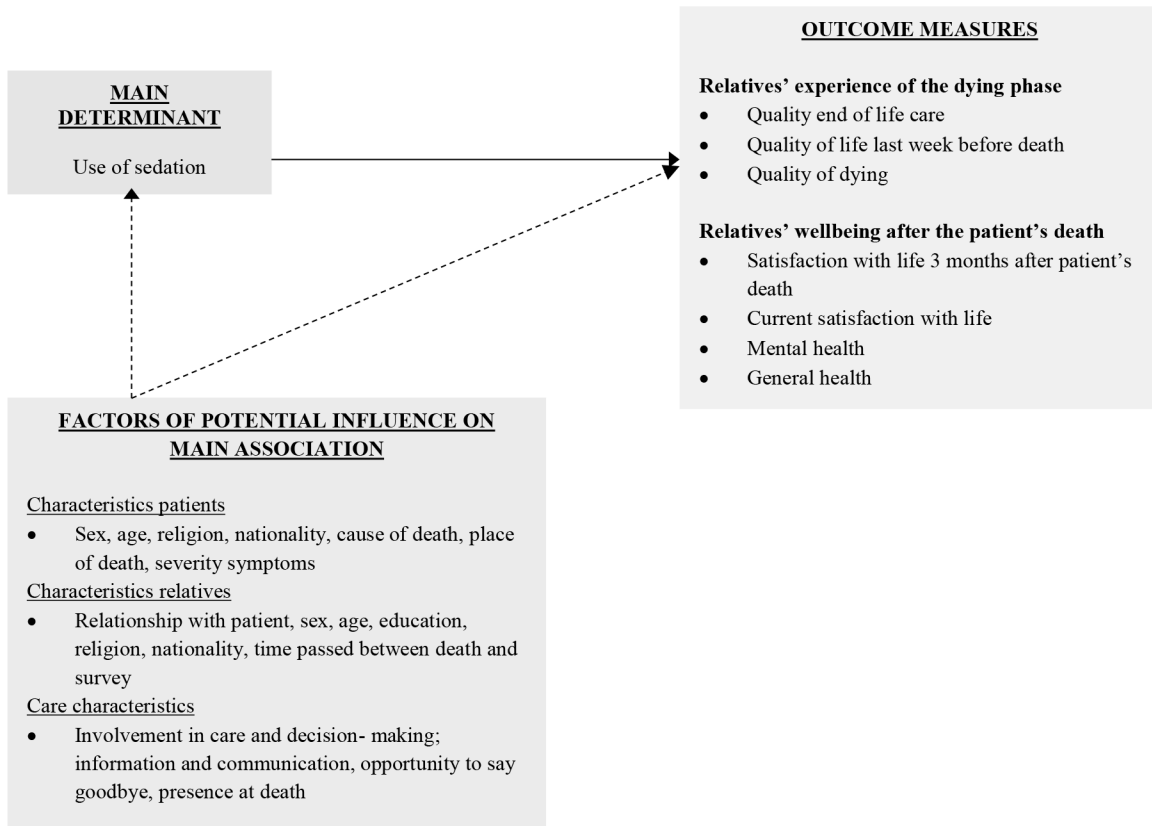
MAIN DETERMINANT

Use of sedation

OUTCOME MEASURES

Relatives' experience of the dying phase
- Quality end of life care
- Quality of life last week before death
- Quality of dying

Relatives' wellbeing after the patient's death
- Satisfaction with life 3 months after patient's death
- Current satisfaction with life
- Mental health
- General health

FACTORS OF POTENTIAL INFLUENCE ON MAIN ASSOCIATION

Characteristics patients
- Sex, age, religion, nationality, cause of death, place of death, severity symptoms

Characteristics relatives
- Relationship with patient, sex, age, education, religion, nationality, time passed between death and survey

Care characteristics
- Involvement in care and decision- making; information and communication, opportunity to say goodbye, presence at death